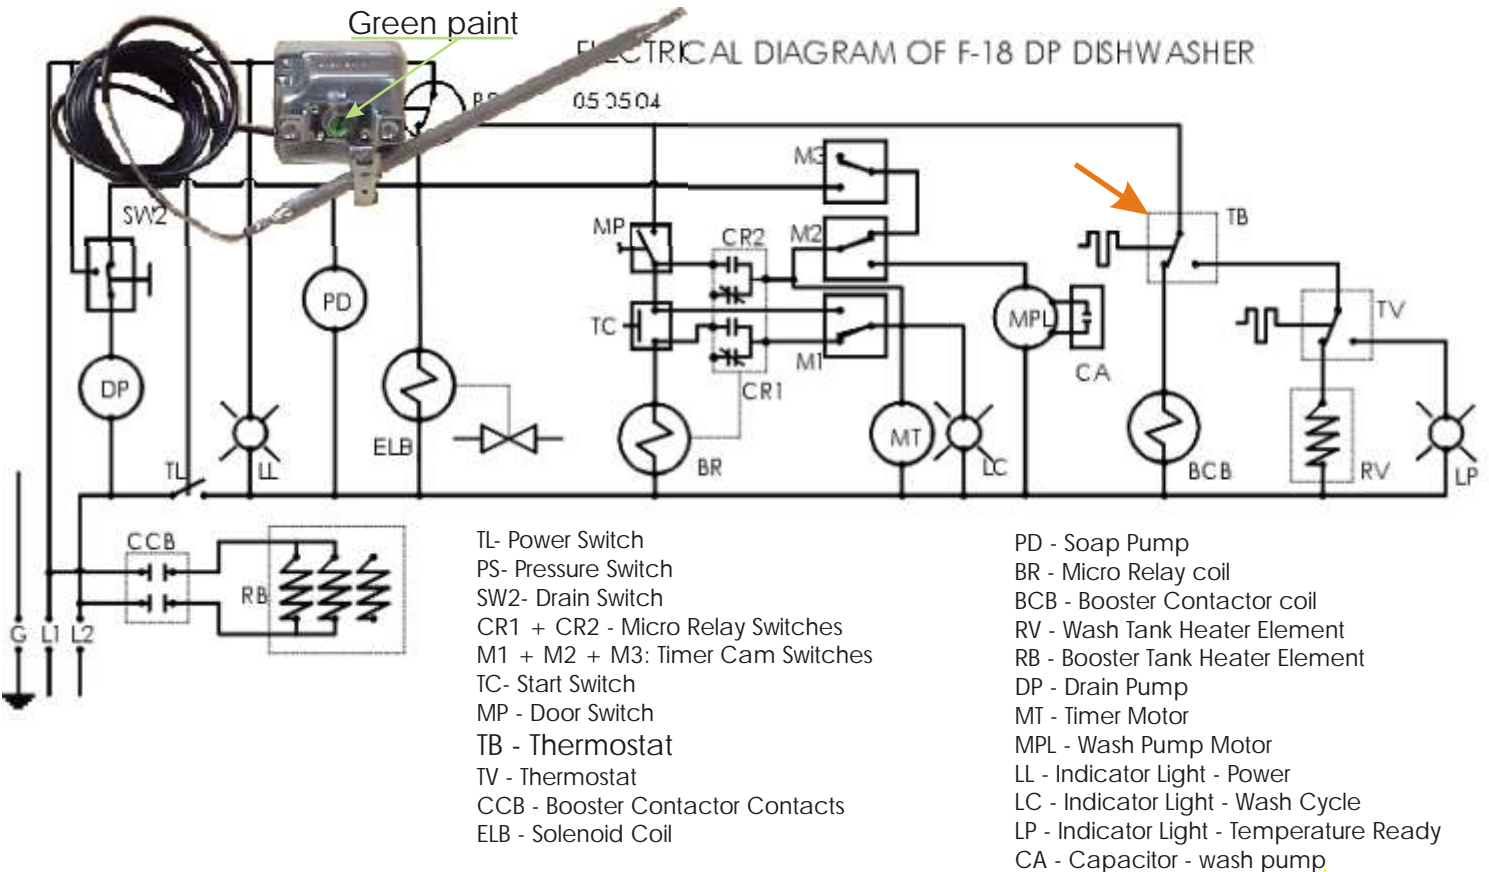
Green paint

E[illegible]CTRICAL DIAGRAM OF F-18 DP DISHWASHER
05 05 04

PS
M3
MP
CR2
M2
TB
SW2
TC
MPL
CA
TV
M1
CR1
PD
DP
ELB
MT
BR
LC
BCB
RV
LP
TL
LL
CCB
RB
G
L1
L2

TL- Power Switch
PS- Pressure Switch
SW2- Drain Switch
CR1 + CR2 - Micro Relay Switches
M1 + M2 + M3: Timer Cam Switches
TC- Start Switch
MP - Door Switch
TB - Thermostat
TV - Thermostat
CCB - Booster Contactor Contacts
ELB - Solenoid Coil

PD - Soap Pump
BR - Micro Relay coil
BCB - Booster Contactor coil
RV - Wash Tank Heater Element
RB - Booster Tank Heater Element
DP - Drain Pump
MT - Timer Motor
MPL - Wash Pump Motor
LL - Indicator Light - Power
LC - Indicator Light - Wash Cycle
LP - Indicator Light - Temperature Ready
CA - Capacitor - wash pump